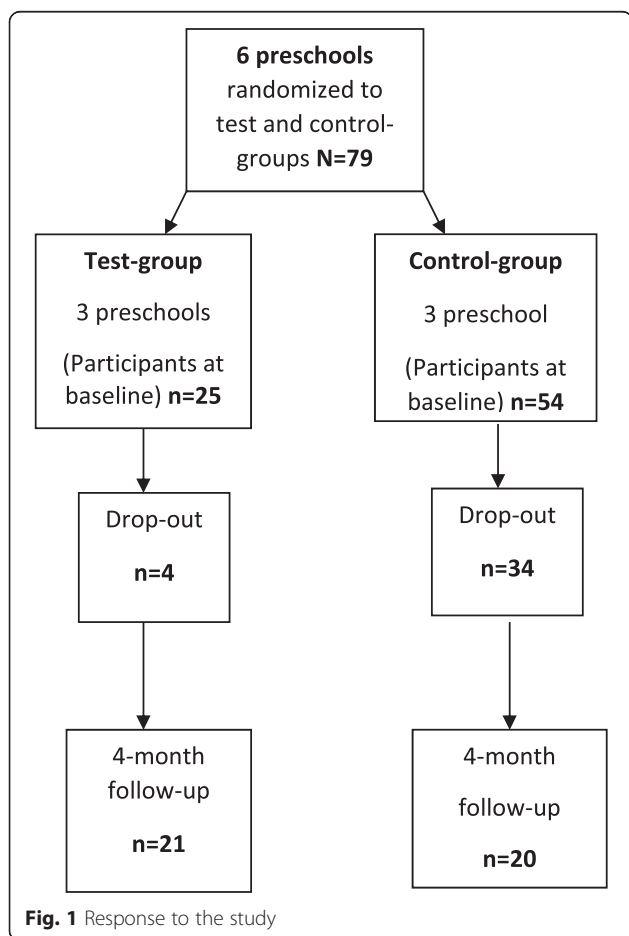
**6 preschools** randomized to test and control-groups **N=79**

**Test-group**

3 preschools

(Participants at baseline) **n=25**

**Control-group**

3 preschool

(Participants at baseline) **n=54**

Drop-out

**n=4**

Drop-out

**n=34**

4-month follow-up

**n=21**

4-month follow-up

**n=20**

**Fig. 1** Response to the study